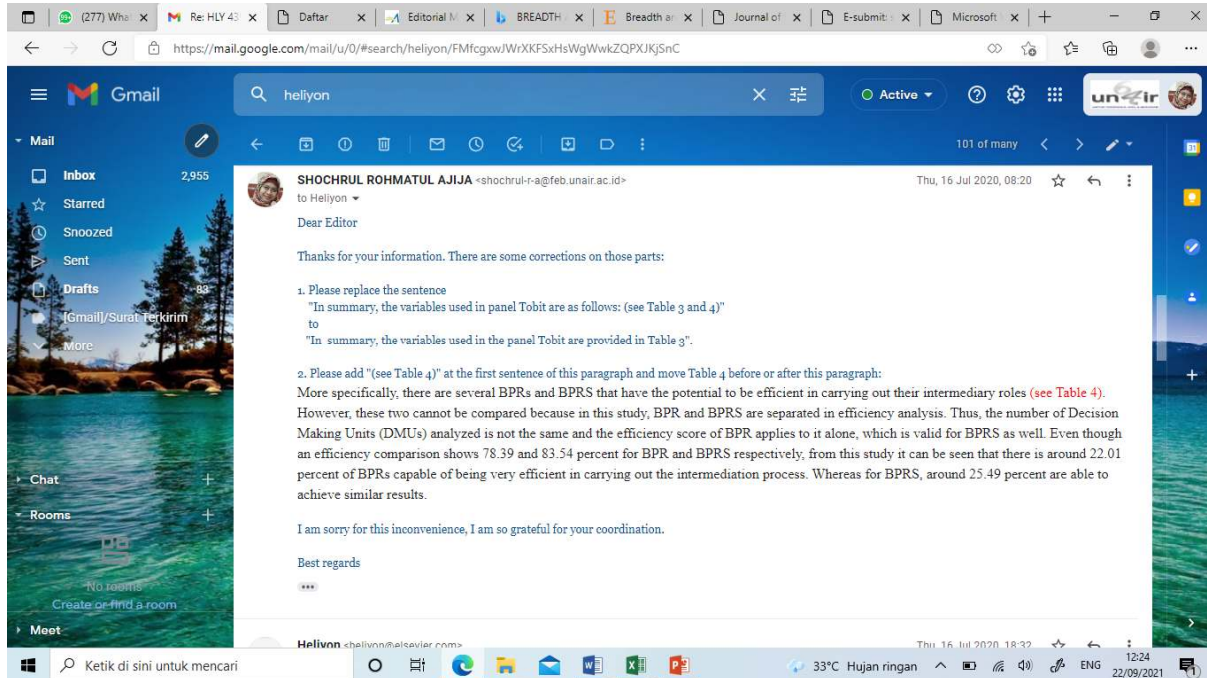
(277) Wha | Re: HLY 43 | Daftar | Editorial M | BREADTH | Breadth ar | Journal of | E-submit | Microsoft | +

https://mail.google.com/mail/u/0/#search/heliyon/FMfcgxwJWrXKFSxHsWgWwkZQPXJKjSnC

Gmail

heliyon

Active

un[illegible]ir

Mail

Inbox 2,955

Starred

Snoozed

Sent

Drafts 83

[Gmail]/Surat Terkirim

More

Chat

Rooms

No rooms
Create or find a room

Meet

101 of many

SHOCHRUL ROHMATUL AJIJA <shochrul-r-a@feb.unair.ac.id>
to Heliyon

Thu, 16 Jul 2020, 08:20

Dear Editor

Thanks for your information. There are some corrections on those parts:

1. Please replace the sentence
"In summary, the variables used in panel Tobit are as follows: (see Table 3 and 4)"
to
"In summary, the variables used in the panel Tobit are provided in Table 3".

2. Please add "(see Table 4)" at the first sentence of this paragraph and move Table 4 before or after this paragraph:
More specifically, there are several BPRs and BPRS that have the potential to be efficient in carrying out their intermediary roles (see Table 4). However, these two cannot be compared because in this study, BPR and BPRS are separated in efficiency analysis. Thus, the number of Decision Making Units (DMUs) analyzed is not the same and the efficiency score of BPR applies to it alone, which is valid for BPRS as well. Even though an efficiency comparison shows 78.39 and 83.54 percent for BPR and BPRS respectively, from this study it can be seen that there is around 22.01 percent of BPRs capable of being very efficient in carrying out the intermediation process. Whereas for BPRS, around 25.49 percent are able to achieve similar results.

I am sorry for this inconvenience, I am so grateful for your coordination.

Best regards

...

Heliyon <heliyon@elsevier.com>

Thu, 16 Jul 2020, 18:32

Ketik di sini untuk mencari

33°C Hujan ringan

ENG

12:24
22/09/2021